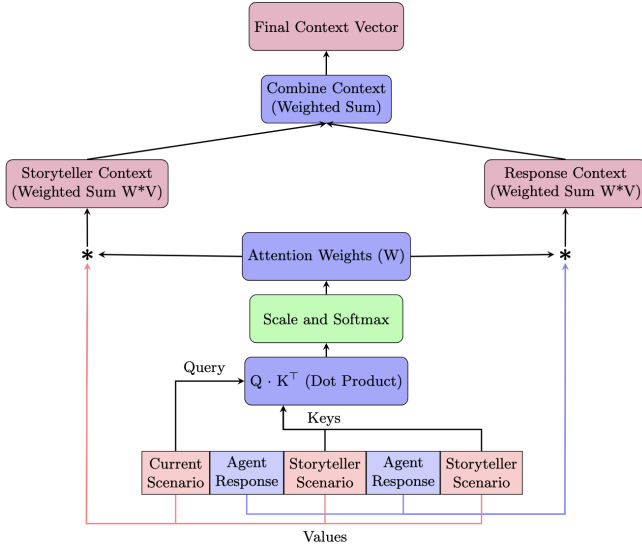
Final Context Vector

Combine Context (Weighted Sum)

Storyteller Context (Weighted Sum W*V)

Response Context (Weighted Sum W*V)

*

Attention Weights (W)

*

Scale and Softmax

Query

$Q \cdot K^{\top}$ (Dot Product)

Keys

| Current Scenario | Agent Response | Storyteller Scenario | Agent Response | Storyteller Scenario |
|---|---|---|---|---|

Values